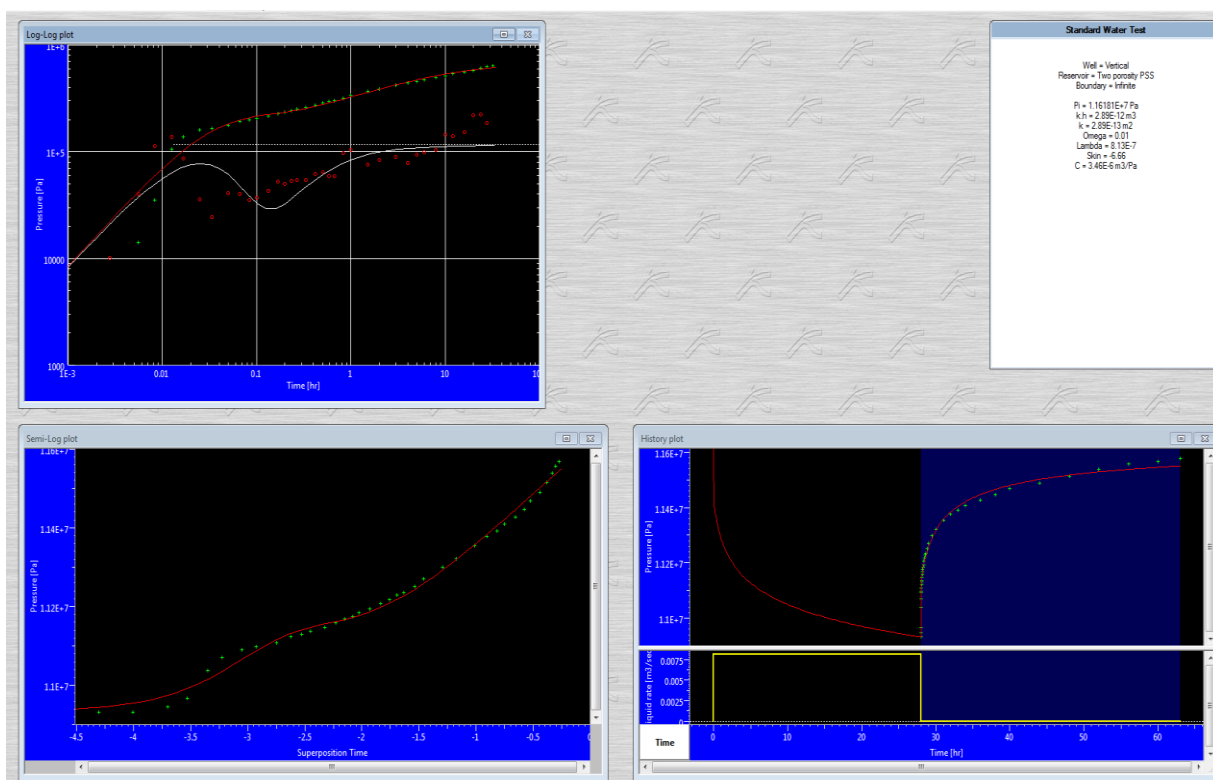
Log-Log plot

1E+6
1E+5
10000
1000
Pressure [Pa]
1E-3
0.01
0.1
1
10
10
Time [hr]

Standard Water Test

Well = Vertical
Reservoir = Two porosity PSS
Boundary = Infinite

Pi = 1.16181E+7 Pa
k.h = 2.89E-12 m3
k = 2.89E-13 m2
Omega = 0.01
Lambda = 8.13E-7
Skin = -6.66
C = 3.46E-6 m3/Pa

Semi-Log plot

1.16E+7
1.14E+7
1.12E+7
1.1E+7
Pressure [Pa]
-4.5
-4
-3.5
-3
-2.5
-2
-1.5
-1
-0.5
0
Superposition Time

History plot

1.16E+7
1.14E+7
1.12E+7
1.1E+7
Pressure [Pa]
0.0075
0.005
0.0025
0
iquid rate [m3/sec
Time
0
10
20
30
40
50
60
Time [hr]